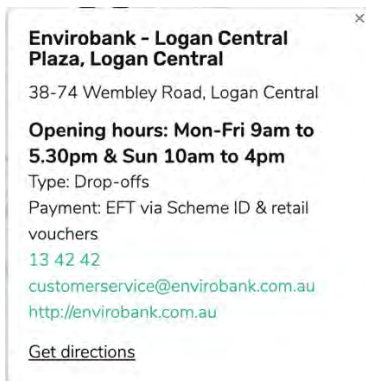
×

Envirobank - Logan Central Plaza, Logan Central

38-74 Wembley Road, Logan Central

Opening hours: Mon-Fri 9am to 5.30pm & Sun 10am to 4pm

Type: Drop-offs

Payment: EFT via Scheme ID & retail vouchers

13 42 42

customerservice@envirobank.com.au

http://envirobank.com.au

Get directions